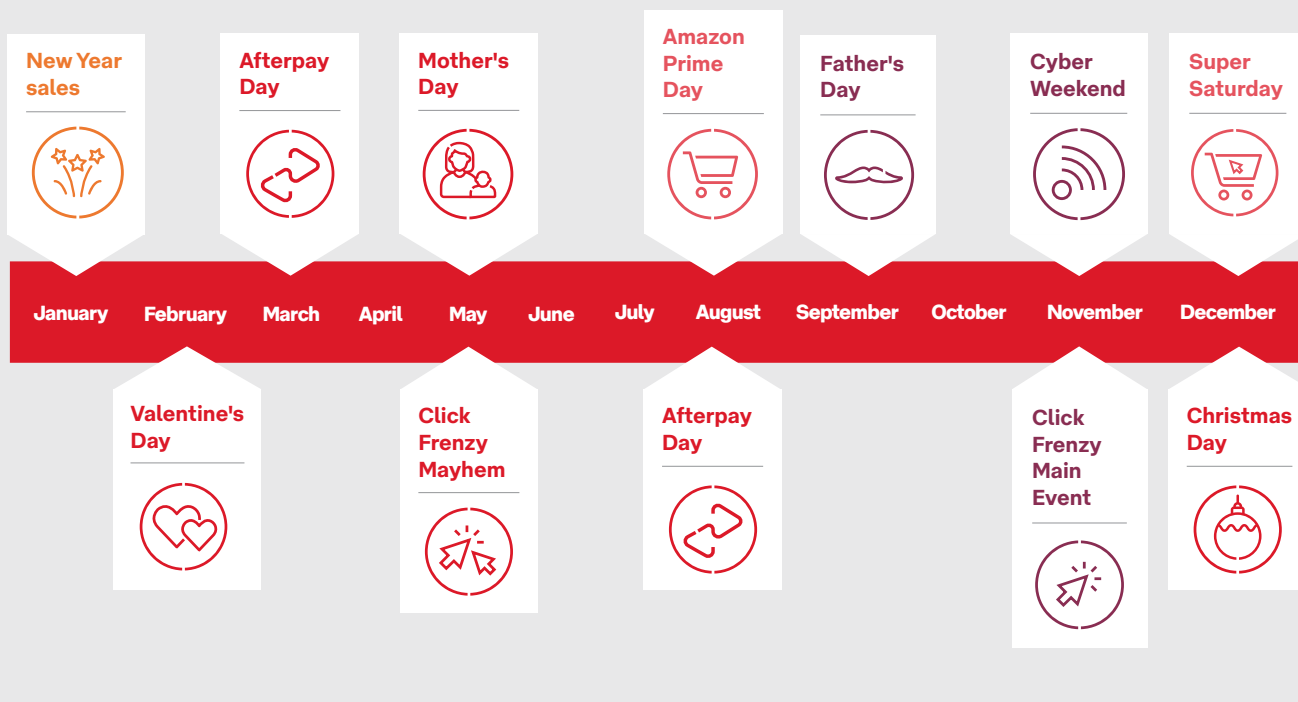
New Year sales

Afterpay Day

Mother's Day

Amazon Prime Day

Father's Day

Cyber Weekend

Super Saturday

January February March April May June July August September October November December

Valentine's Day

Click Frenzy Mayhem

Afterpay Day

Click Frenzy Main Event

Christmas Day